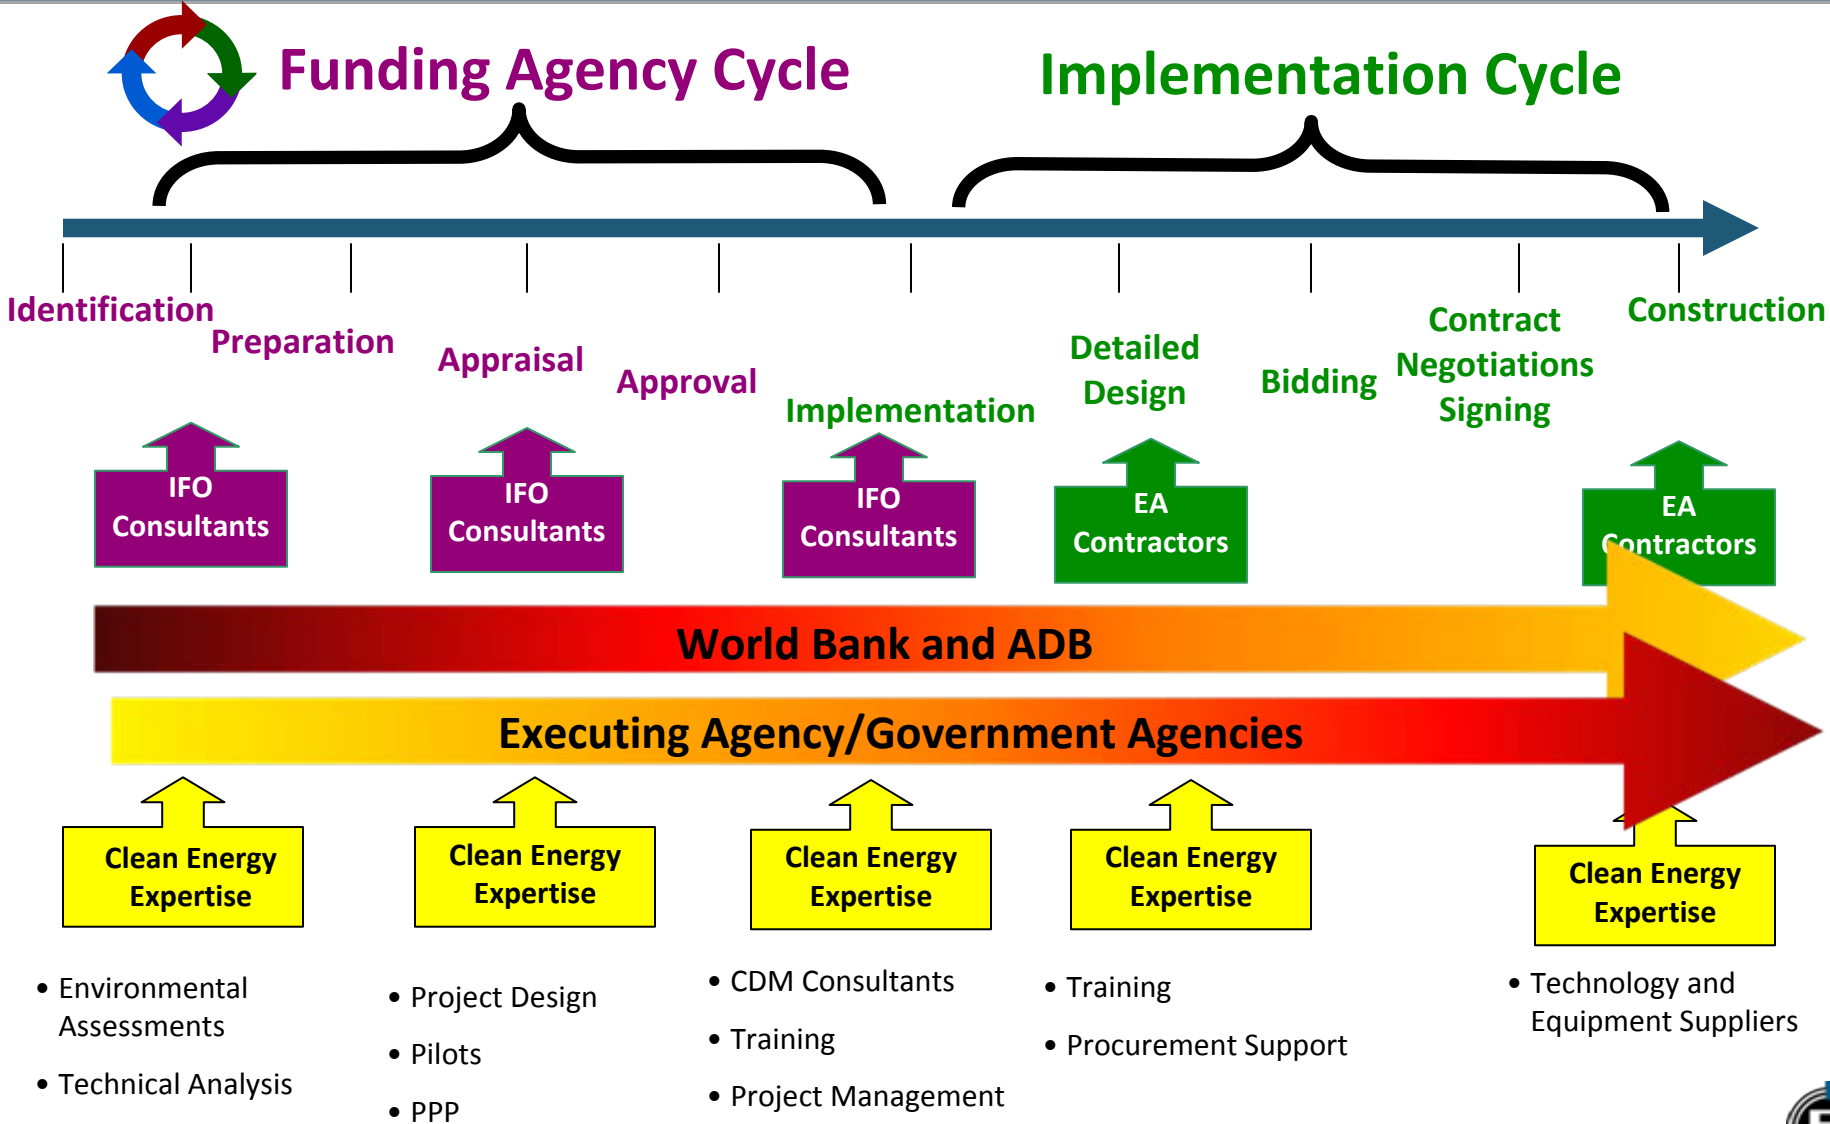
Funding Agency Cycle

Implementation Cycle

Identification

Preparation

Appraisal

Approval

Implementation

Detailed Design

Bidding

Contract Negotiations Signing

Construction

IFO Consultants

IFO Consultants

IFO Consultants

EA Contractors

EA Contractors

World Bank and ADB

Executing Agency/Government Agencies

Clean Energy Expertise

Clean Energy Expertise

Clean Energy Expertise

Clean Energy Expertise

Clean Energy Expertise

• Environmental Assessments
• Technical Analysis

• Project Design
• Pilots
• PPP

• CDM Consultants
• Training
• Project Management

• Training
• Procurement Support

• Technology and Equipment Suppliers